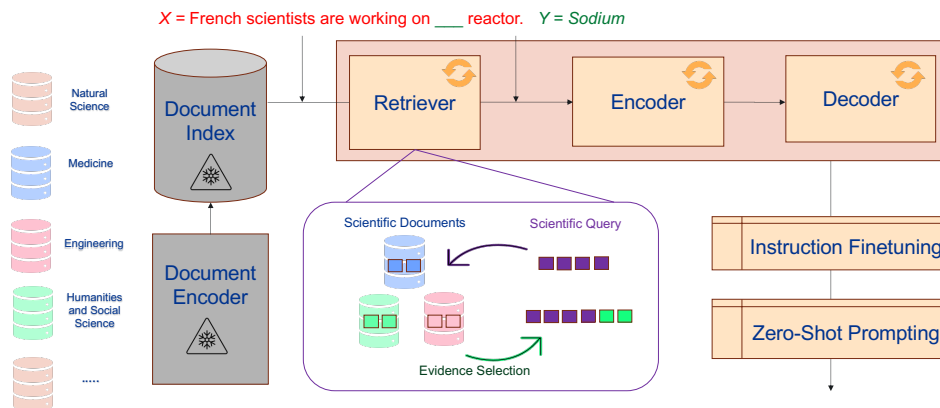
$X$ = French scientists are working on ___ reactor. $Y$ = Sodium

Natural Science

Medicine

Engineering

Humanities and Social Science

.....

Document Index

Document Encoder

Retriever

Encoder

Decoder

Scientific Documents

Scientific Query

Evidence Selection

Instruction Finetuning

Zero-Shot Prompting